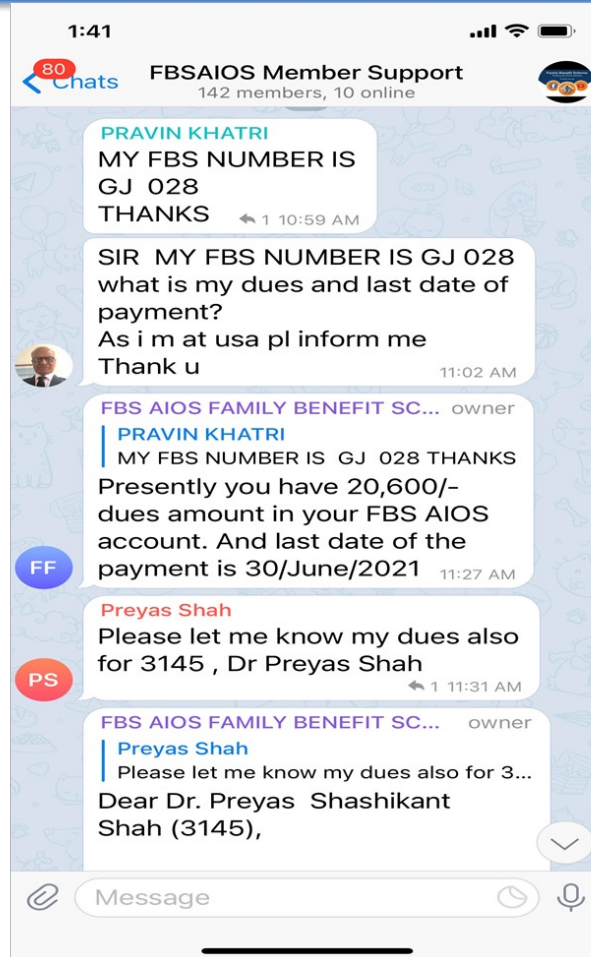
1:41

80 Chats

FBSAIOS Member Support
142 members, 10 online

PRAVIN KHATRI
MY FBS NUMBER IS GJ 028
THANKS
1 10:59 AM

SIR MY FBS NUMBER IS GJ 028 what is my dues and last date of payment?
As i m at usa pl inform me
Thank u
11:02 AM

FBS AIOS FAMILY BENEFIT SC... owner
PRAVIN KHATRI
MY FBS NUMBER IS GJ 028 THANKS
Presently you have 20,600/- dues amount in your FBS AIOS account. And last date of the payment is 30/June/2021
11:27 AM

FF

Preyas Shah
Please let me know my dues also for 3145 , Dr Preyas Shah
1 11:31 AM

PS

FBS AIOS FAMILY BENEFIT SC... owner
Preyas Shah
Please let me know my dues also for 3...
Dear Dr. Preyas Shashikant Shah (3145),

Message